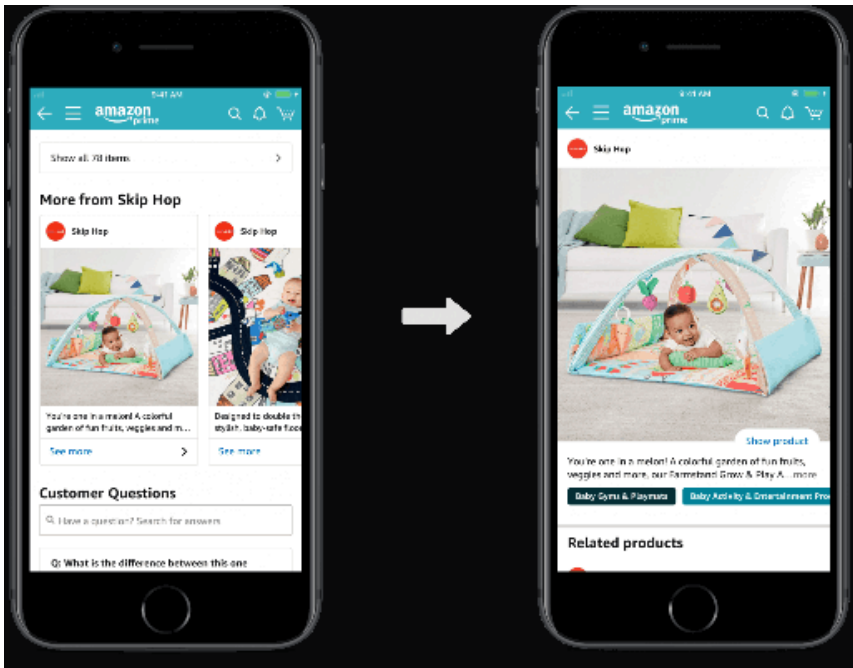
9:41 AM

amazon prime

Show all 78 items

More from Skip Hop

Skip Hop

You're one in a melon! A colorful garden of fun fruits, veggies and m...

See more

Skip Hop

Designed to double th stylish, baby-safe floo

See more

Customer Questions

Have a question? Search for answers

Q: What is the difference between this one

9:41 AM

amazon prime

Skip Hop

Show product

You're one in a melon! A colorful garden of fun fruits, veggies and more, our Farmstand Grow & Play A... more

Baby Gyms & Playmats

Baby Activity & Entertainment Pro

Related products